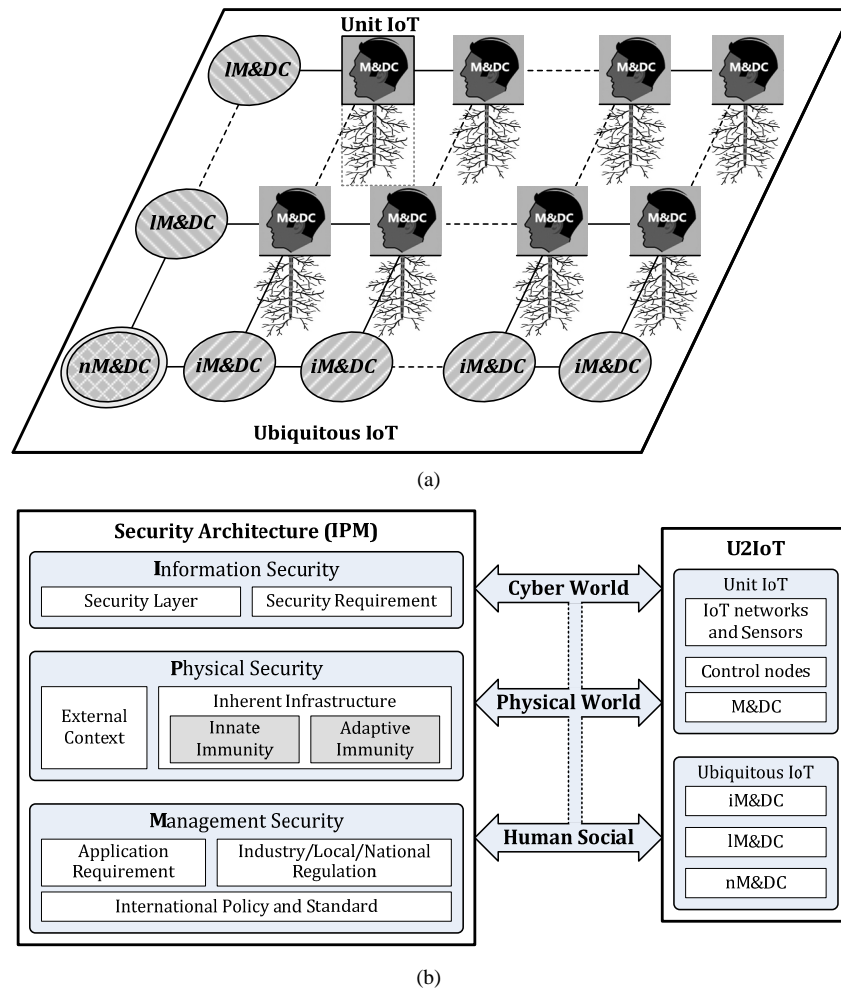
Unit IoT

lM&DC

M&DC

M&DC

M&DC

M&DC

lM&DC

M&DC

M&DC

M&DC

M&DC

nM&DC

iM&DC

iM&DC

iM&DC

iM&DC

Ubiquitous IoT

(a)

Security Architecture (IPM)

Information Security

Security Layer

Security Requirement

Physical Security

External Context

Inherent Infrastructure

Innate Immunity

Adaptive Immunity

Management Security

Application Requirement

Industry/Local/National Regulation

International Policy and Standard

Cyber World

Physical World

Human Social

U2IoT

Unit IoT

IoT networks and Sensors

Control nodes

M&DC

Ubiquitous IoT

iM&DC

lM&DC

nM&DC

(b)